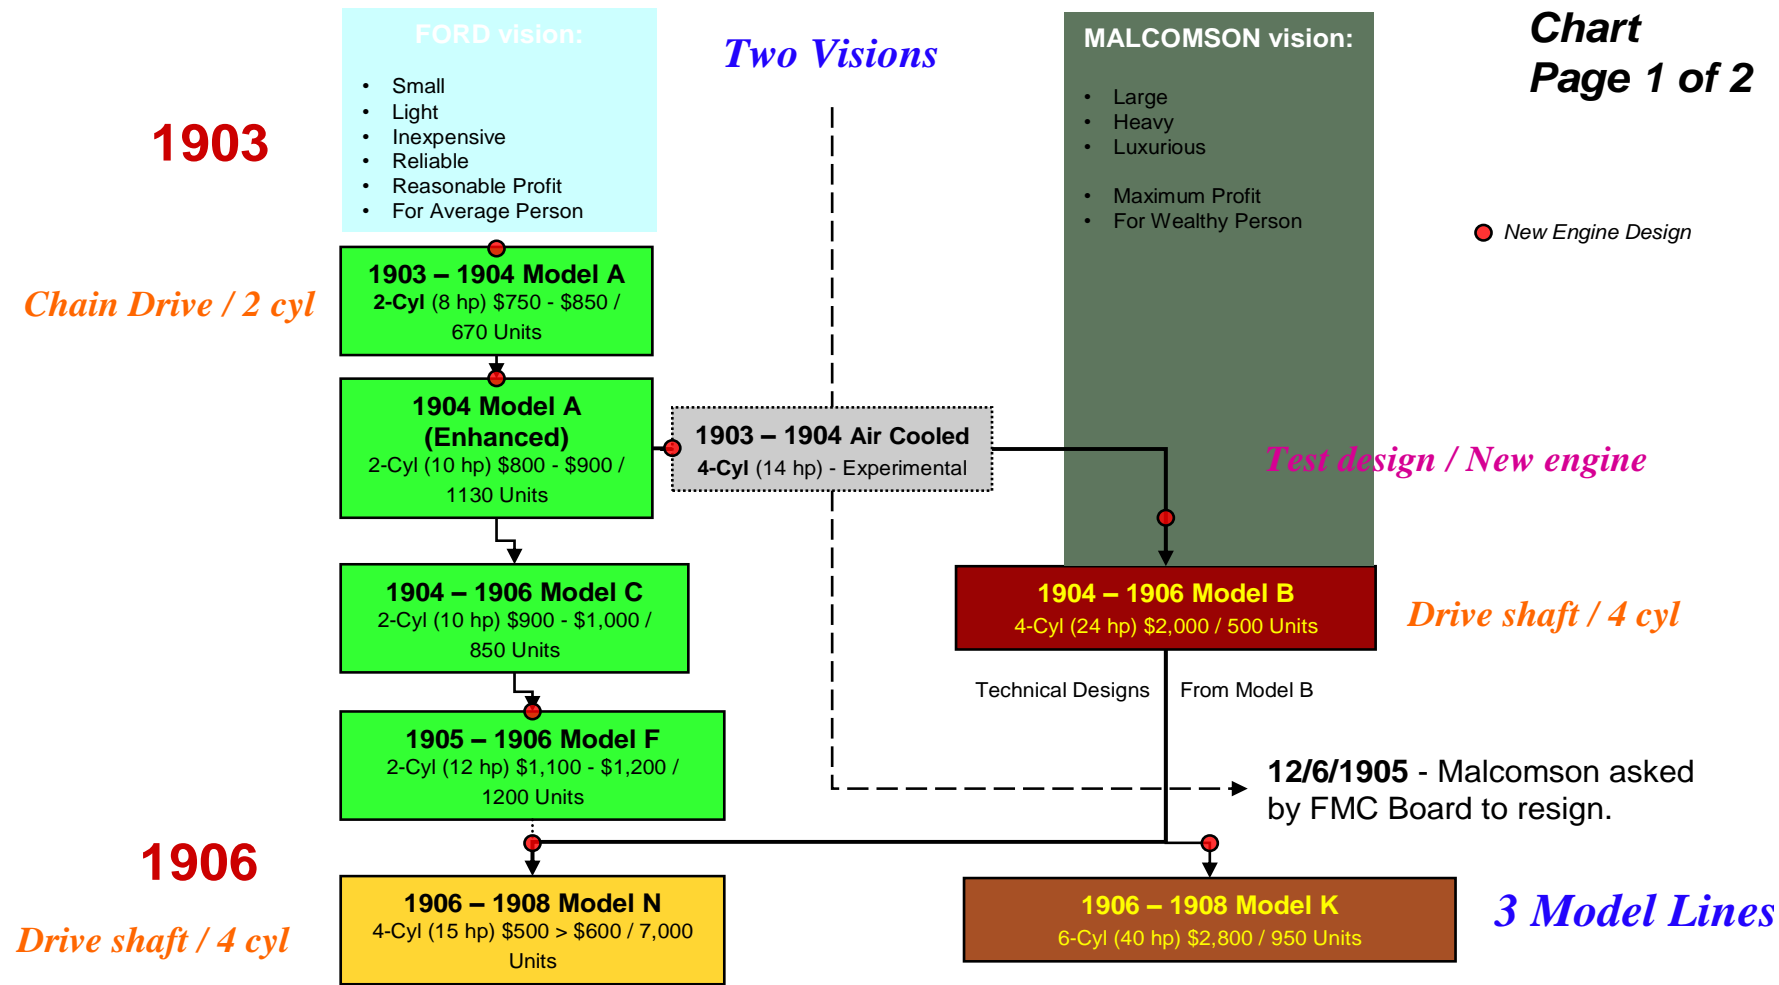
FORD vision:

- Small
- Light
- Inexpensive
- Reliable
- Reasonable Profit
- For Average Person

Two Visions

MALCOMSON vision:

- Large
- Heavy
- Luxurious

- Maximum Profit
- For Wealthy Person

Chart
Page 1 of 2

New Engine Design

1903

Chain Drive / 2 cyl

1903 – 1904 Model A
2-Cyl (8 hp) $750 - $850 / 670 Units

1904 Model A (Enhanced)
2-Cyl (10 hp) $800 - $900 / 1130 Units

1903 – 1904 Air Cooled
4-Cyl (14 hp) - Experimental

Test design / New engine

1904 – 1906 Model C
2-Cyl (10 hp) $900 - $1,000 / 850 Units

1904 – 1906 Model B
4-Cyl (24 hp) $2,000 / 500 Units

Drive shaft / 4 cyl

Technical Designs From Model B

1905 – 1906 Model F
2-Cyl (12 hp) $1,100 - $1,200 / 1200 Units

12/6/1905 - Malcomson asked by FMC Board to resign.

1906

Drive shaft / 4 cyl

1906 – 1908 Model N
4-Cyl (15 hp) $500 > $600 / 7,000 Units

1906 – 1908 Model K
6-Cyl (40 hp) $2,800 / 950 Units

3 Model Lines